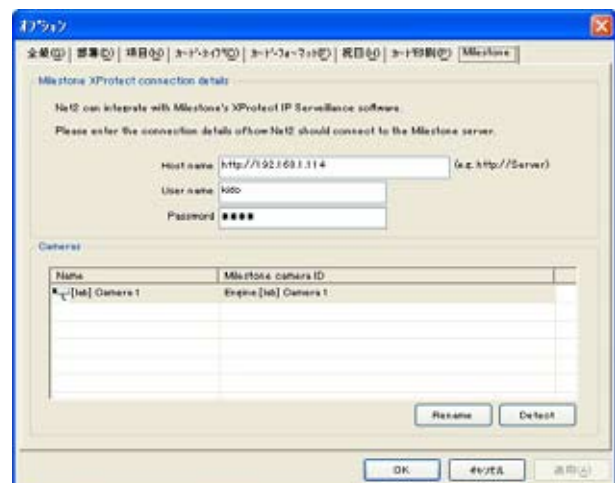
ｵﾌﾟｼｮﾝ

全般(G) | 部署(D) | 項目(W) | ｶｰﾄﾞﾀｲﾌﾟ(C) | ｶｰﾄﾞﾌｫｰﾏｯﾄ(F) | 祝日(H) | ｶｰﾄﾞ印刷(P) | Milestone

Milestone XProtect connection details

Net2 can integrate with Milestone's XProtect IP Serveillance software.

Please enter the connection details of how Net2 should connect to the Milestone server.

Host name http://192.168.1.114 (e.g. http://Server)

User name kddo

Password ●●●●

Cameras

| Name | Milestone camera ID |
|---|---|
| [lab] Camera 1 | Engine [lab] Camera 1 |

Rename Detect

OK ｷｬﾝｾﾙ 適用(A)